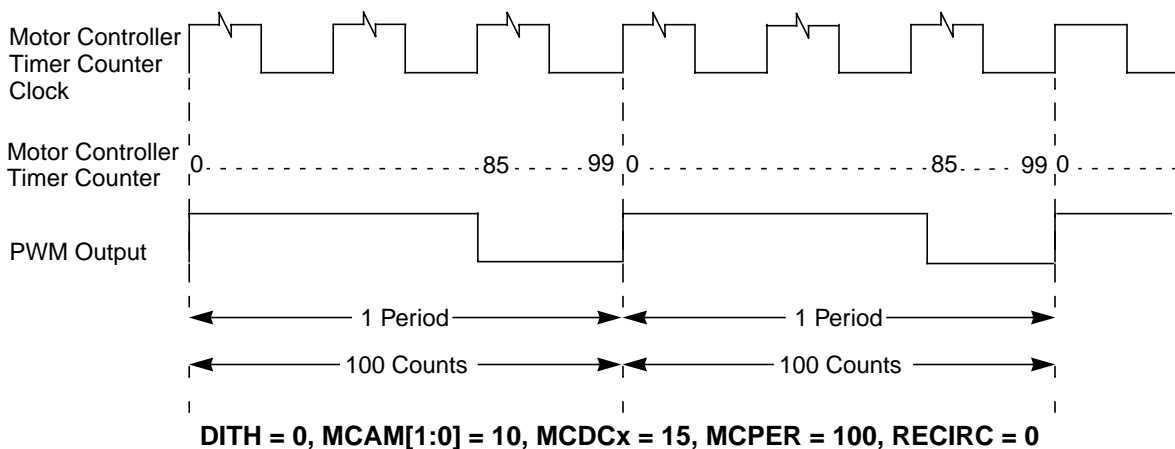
Motor Controller Timer Counter Clock

Motor Controller Timer Counter

0 85 99 0 85 99 0

PWM Output

1 Period

1 Period

100 Counts

100 Counts

DITH = 0, MCAM[1:0] = 10, MCDCx = 15, MCPER = 100, RECIRC = 0